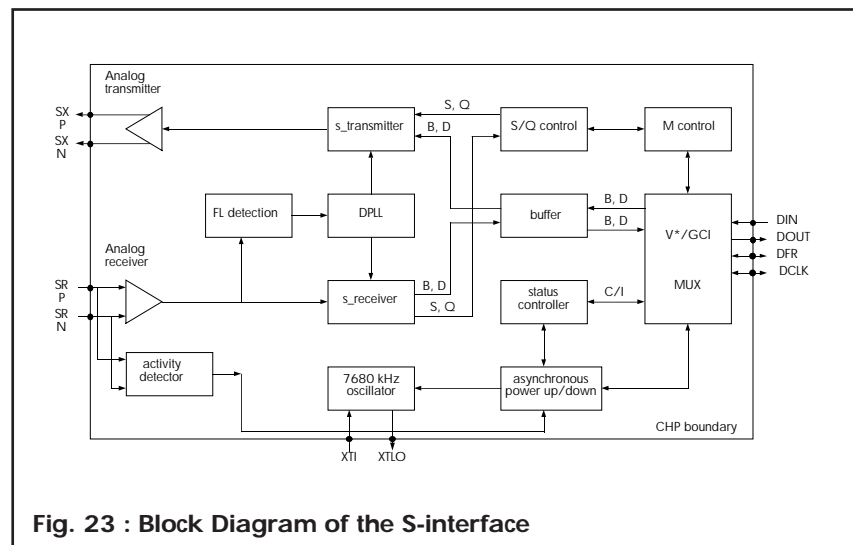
Analog transmitter

SX P

SX N

s_transmitter

S, Q

B, D

S/Q control

M control

FL detection

DPLL

buffer

B, D

B, D

V*/GCI

MUX

DIN

DOUT

DFR

DCLK

Analog receiver

SR P

SR N

s_receiver

B, D

S, Q

status controller

C/I

activity detector

7680 kHz oscillator

asynchronous power up/down

CHP boundary

XTI

XTLO

Fig. 23 : Block Diagram of the S-interface